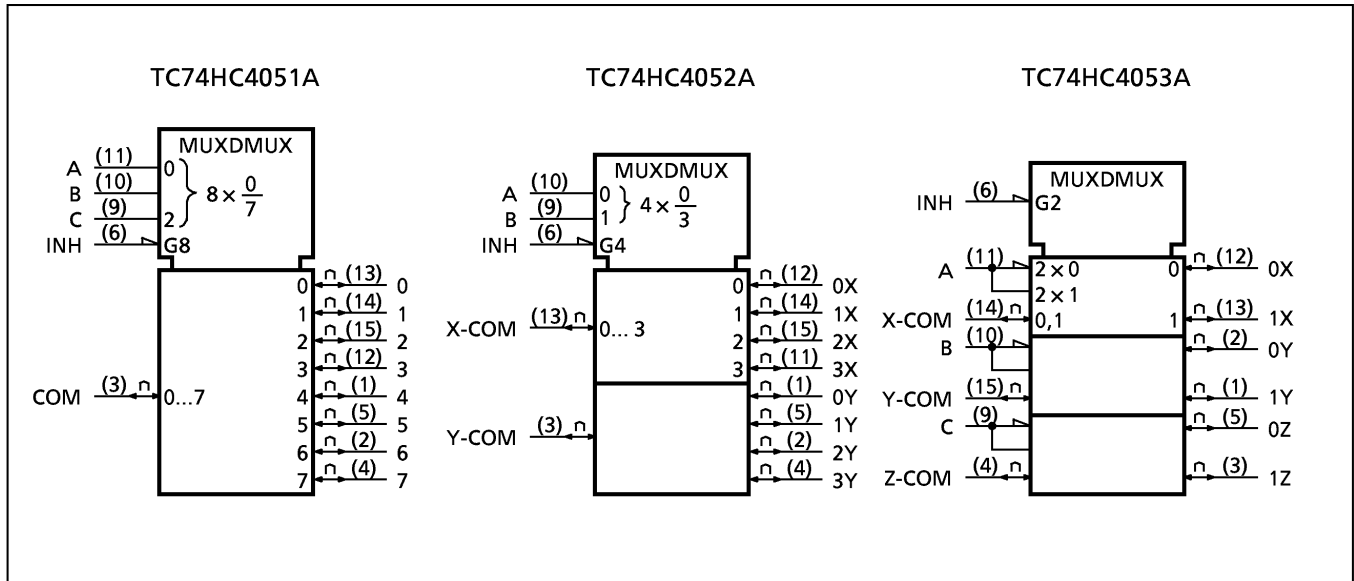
TC74HC4051A

MUXDMUX

A (11) 0
B (10)
C (9) 2
$8 \times \frac{0}{7}$
INH (6) G8

COM (3) 0...7

0 (13) 0
1 (14) 1
2 (15) 2
3 (12) 3
4 (1) 4
5 (5) 5
6 (2) 6
7 (4) 7

TC74HC4052A

MUXDMUX

A (10) 0
B (9) 1
$4 \times \frac{0}{3}$
INH (6) G4

X-COM (13) 0... 3

0 (12) 0X
1 (14) 1X
2 (15) 2X
3 (11) 3X

Y-COM (3)

(1) 0Y
(5) 1Y
(2) 2Y
(4) 3Y

TC74HC4053A

MUXDMUX

INH (6) G2

A (11) $2 \times 0$
$2 \times 1$
X-COM (14) 0,1
0 (12) 0X
1 (13) 1X
B (10)
(2) 0Y
Y-COM (15)
(1) 1Y
C (9)
(5) 0Z
Z-COM (4)
(3) 1Z